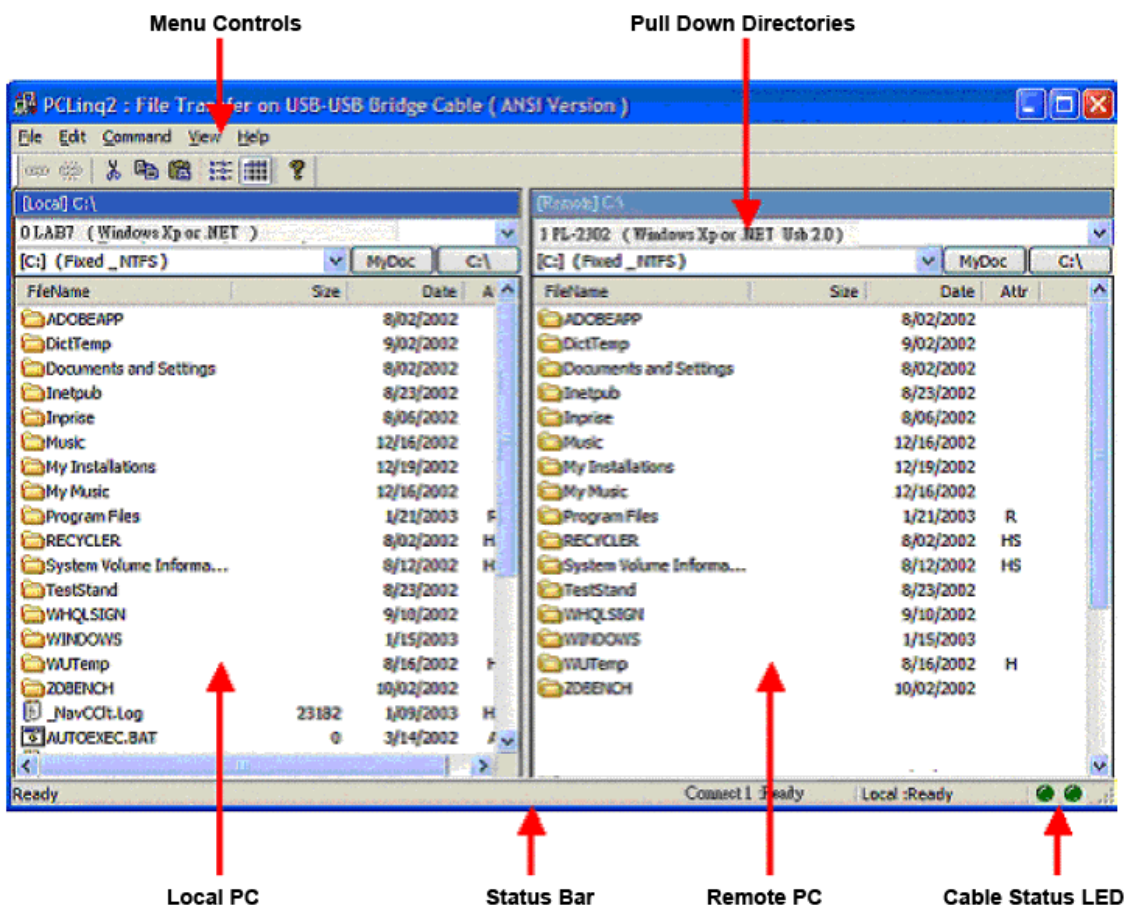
Menu Controls

Pull Down Directories

PCLinq2 : File Transfer on USB-USB Bridge Cable ( ANSI Version )

File Edit Command View Help

[Local] C:\

0 LAB7 ( Windows Xp or .NET )

[C:] (Fixed _NTFS) MyDoc C:\

| FileName | Size | Date | A |
|---|---|---|---|
| ADOBEAPP | | 8/02/2002 | |
| DictTemp | | 9/02/2002 | |
| Documents and Settings | | 8/02/2002 | |
| Inetpub | | 8/23/2002 | |
| Inprise | | 8/06/2002 | |
| Music | | 12/16/2002 | |
| My Installations | | 12/19/2002 | |
| My Music | | 12/16/2002 | |
| Program Files | | 1/21/2003 | F |
| RECYCLER | | 8/02/2002 | H |
| System Volume Informa... | | 8/12/2002 | H |
| TestStand | | 8/23/2002 | |
| WHQLSIGN | | 9/10/2002 | |
| WINDOWS | | 1/15/2003 | |
| WUTemp | | 8/16/2002 | H |
| ZDBENCH | | 10/02/2002 | |
| _NavCClt.Log | 23182 | 1/09/2003 | H |
| AUTOEXEC.BAT | 0 | 3/14/2002 | A |

[Remote] C:\

1 PL-2302 ( Windows Xp or .NET Usb 2.0 )

[C:] (Fixed _NTFS) MyDoc C:\

| FileName | Size | Date | Attr |
|---|---|---|---|
| ADOBEAPP | | 8/02/2002 | |
| DictTemp | | 9/02/2002 | |
| Documents and Settings | | 8/02/2002 | |
| Inetpub | | 8/23/2002 | |
| Inprise | | 8/06/2002 | |
| Music | | 12/16/2002 | |
| My Installations | | 12/19/2002 | |
| My Music | | 12/16/2002 | |
| Program Files | | 1/21/2003 | R |
| RECYCLER | | 8/02/2002 | HS |
| System Volume Informa... | | 8/12/2002 | HS |
| TestStand | | 8/23/2002 | |
| WHQLSIGN | | 9/10/2002 | |
| WINDOWS | | 1/15/2003 | |
| WUTemp | | 8/16/2002 | H |
| ZDBENCH | | 10/02/2002 | |

Ready Connect 1 :Ready Local :Ready

Local PC

Status Bar

Remote PC

Cable Status LED